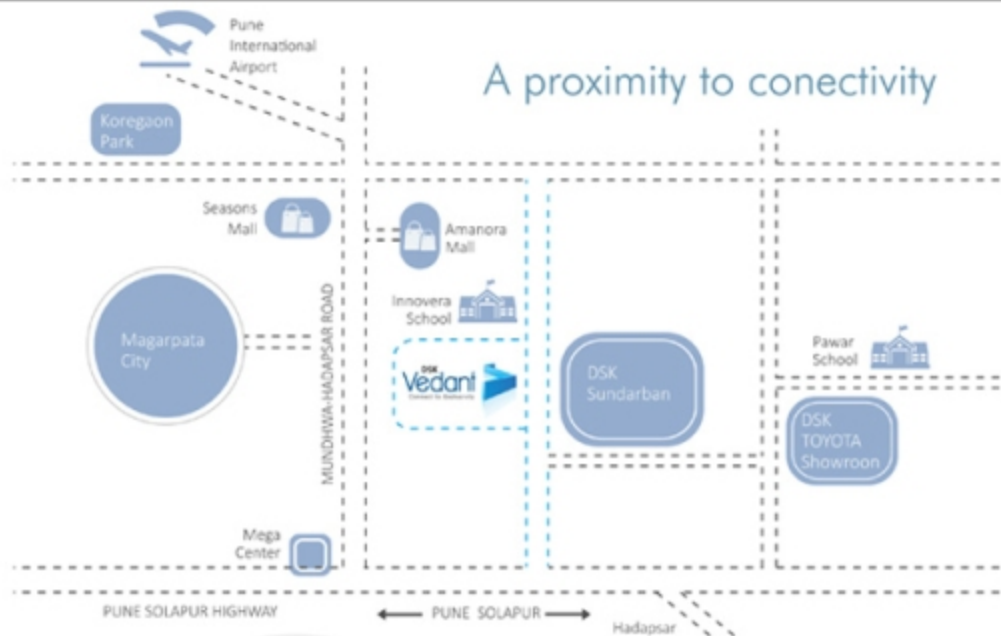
Pune International Airport

A proximity to conectivity

Koregaon Park

Seasons Mall

Amanora Mall

Innovera School

Magarpata City

MUNDHWA-HADAPSAR ROAD

DSK Vedant

Connect to Indiarity

DSK Sundarban

Pawar School

DSK TOYOTA Showroon

Mega Center

PUNE SOLAPUR HIGHWAY

PUNE SOLAPUR

Hadapsar